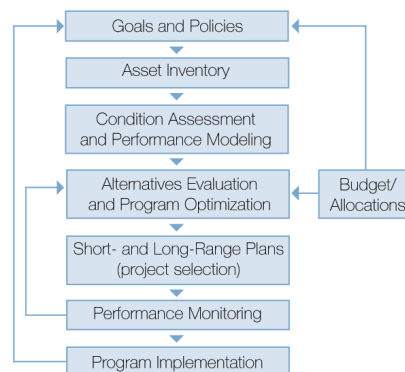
Goals and Policies

Asset Inventory

Condition Assessment and Performance Modeling

Alternatives Evaluation and Program Optimization

Budget/ Allocations

Short- and Long-Range Plans (project selection)

Performance Monitoring

Program Implementation